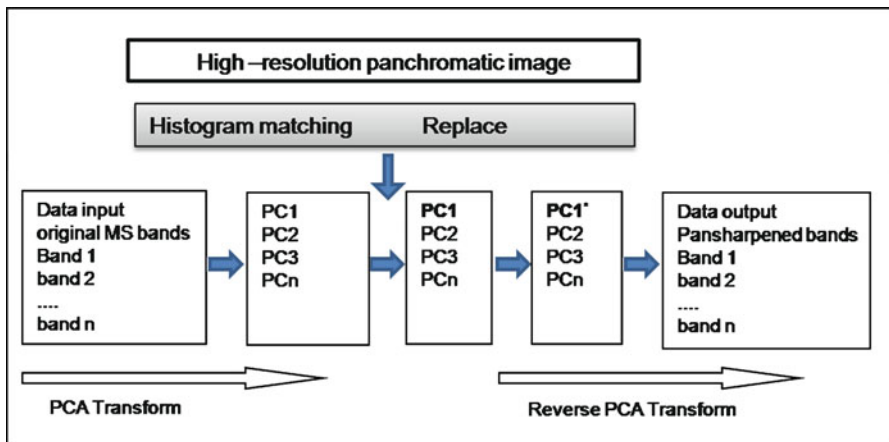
High –resolution panchromatic image

Histogram matching Replace

Data input
original MS bands
Band 1
band 2
....
band n

PC1
PC2
PC3
PCn

PC1
PC2
PC3
PCn

PC1*
PC2
PC3
PCn

Data output
Pansharpened bands
Band 1
band 2
....
band n

PCA Transform

Reverse PCA Transform